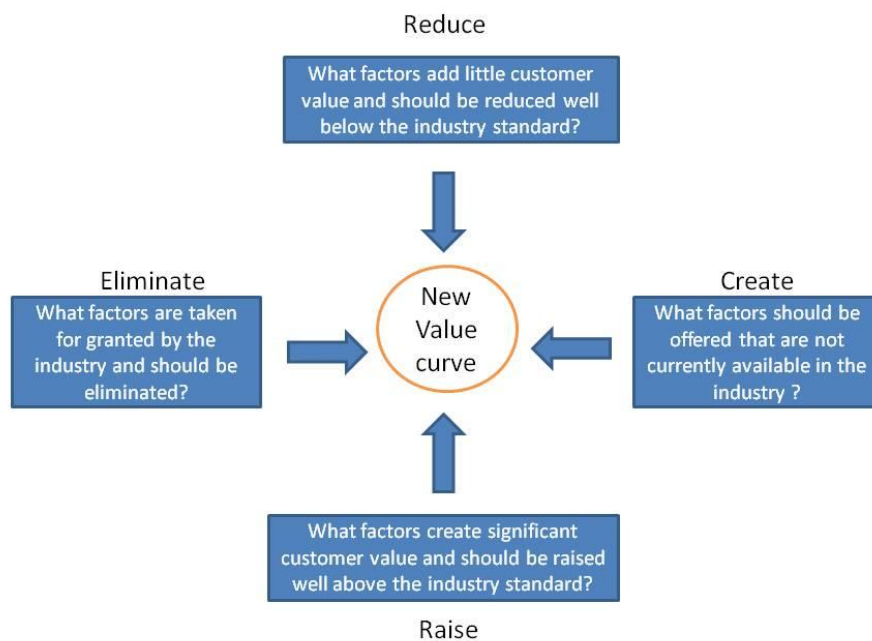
Reduce

What factors add little customer value and should be reduced well below the industry standard?

Eliminate

What factors are taken for granted by the industry and should be eliminated?

New Value curve

Create

What factors should be offered that are not currently available in the industry ?

What factors create significant customer value and should be raised well above the industry standard?

Raise